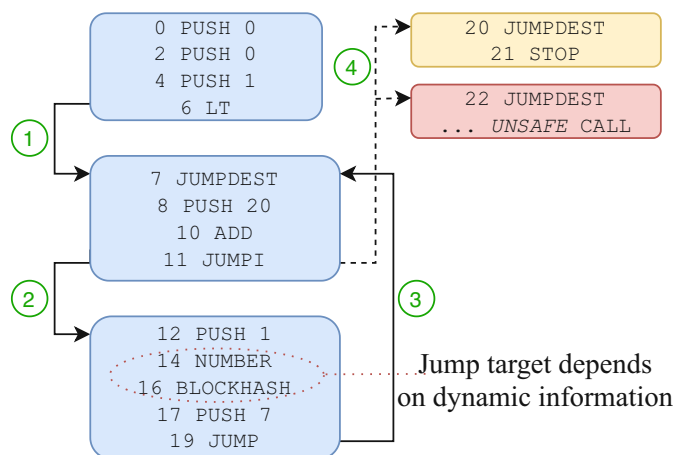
0 PUSH 0
2 PUSH 0
4 PUSH 1
6 LT

20 JUMPDEST
21 STOP

4

22 JUMPDEST
... *UNSAFE* CALL

1

7 JUMPDEST
8 PUSH 20
10 ADD
11 JUMPI

2

3

12 PUSH 1
14 NUMBER
16 BLOCKHASH
17 PUSH 7
19 JUMP

Jump target depends on dynamic information